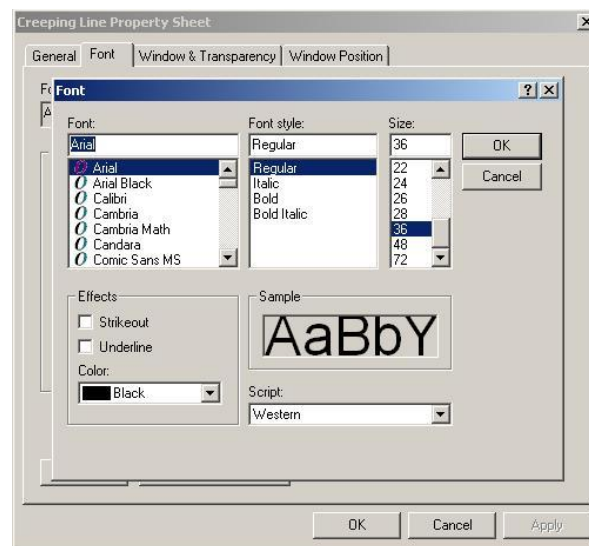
Creeping Line Property Sheet

General | Font | Window & Transparency | Window Position

Fo
A

Font

?  X

Font:
Arial
Arial
Arial Black
Calibri
Cambria
Cambria Math
Candara
Comic Sans MS

Font style:
Regular
Regular
Italic
Bold
Bold Italic

Size:
36
22
24
26
28
36
48
72

OK
Cancel

Effects
Strikeout
Underline
Color:
Black

Sample
AaBbY

Script:
Western

OK | Cancel | Apply